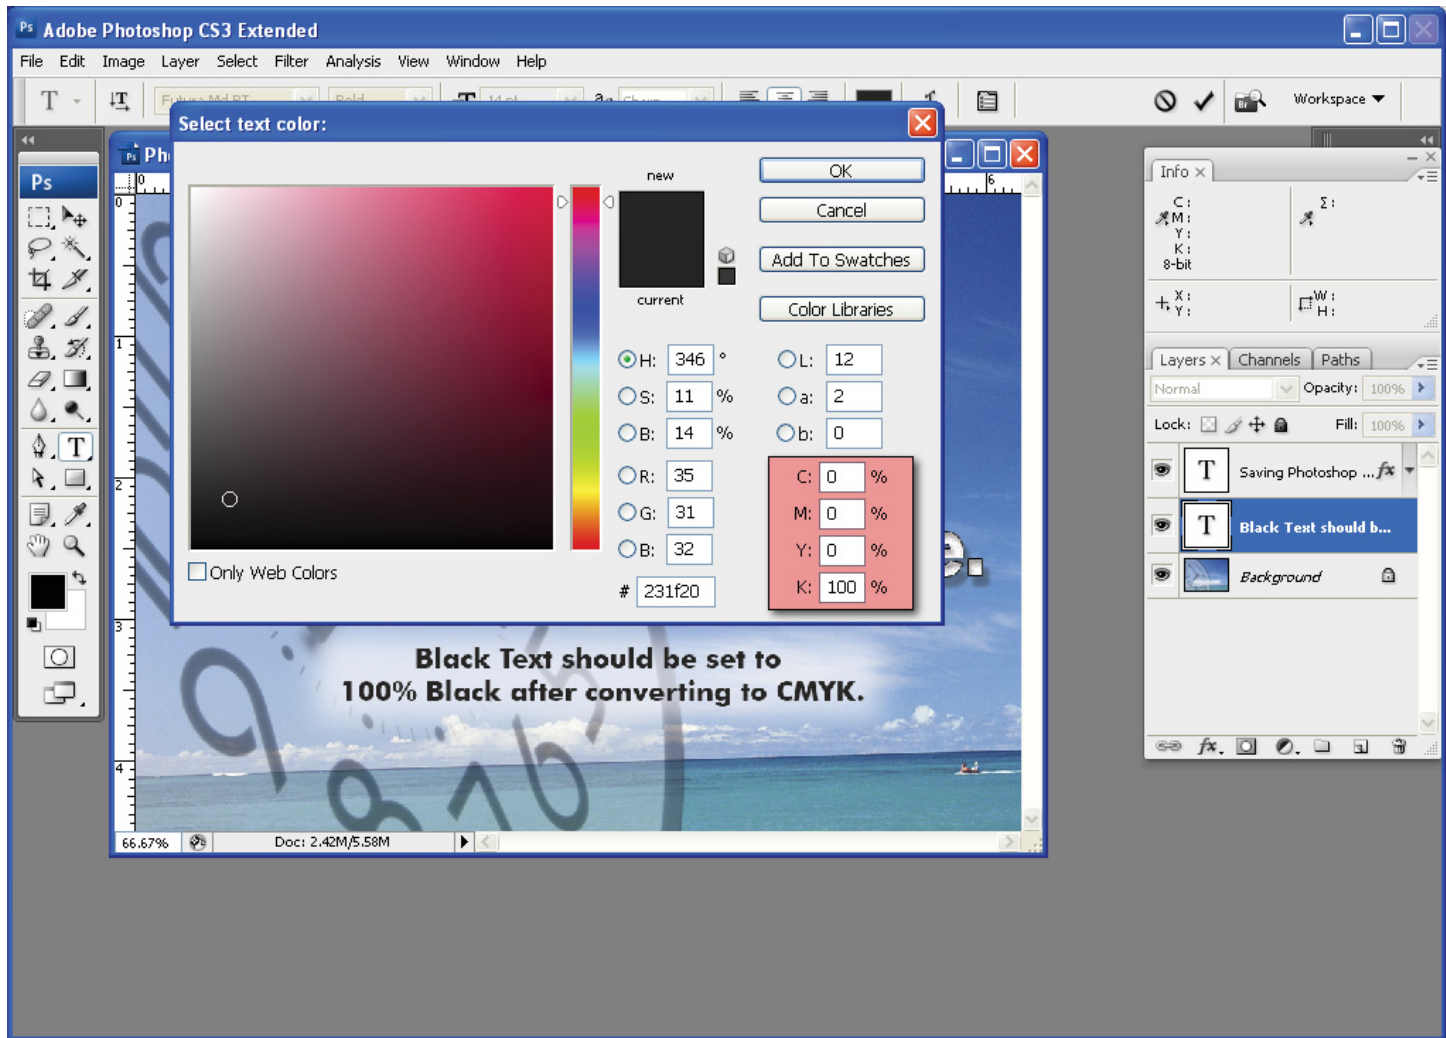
Adobe Photoshop CS3 Extended

File Edit Image Layer Select Filter Analysis View Window Help

Workspace

Select text color:

new

current

OK

Cancel

Add To Swatches

Color Libraries

H: 346 °
S: 11 %
B: 14 %
R: 35
G: 31
B: 32
L: 12
a: 2
b: 0
C: 0 %
M: 0 %
Y: 0 %
K: 100 %

# 231f20

Only Web Colors

Black Text should be set to 100% Black after converting to CMYK.

66.67% Doc: 2.42M/5.58M

Info

C:
M:
Y:
K:
8-bit

X:
Y:

W:
H:

Layers Channels Paths

Normal Opacity: 100%

Lock: Fill: 100%

Saving Photoshop ...

Black Text should b...

Background